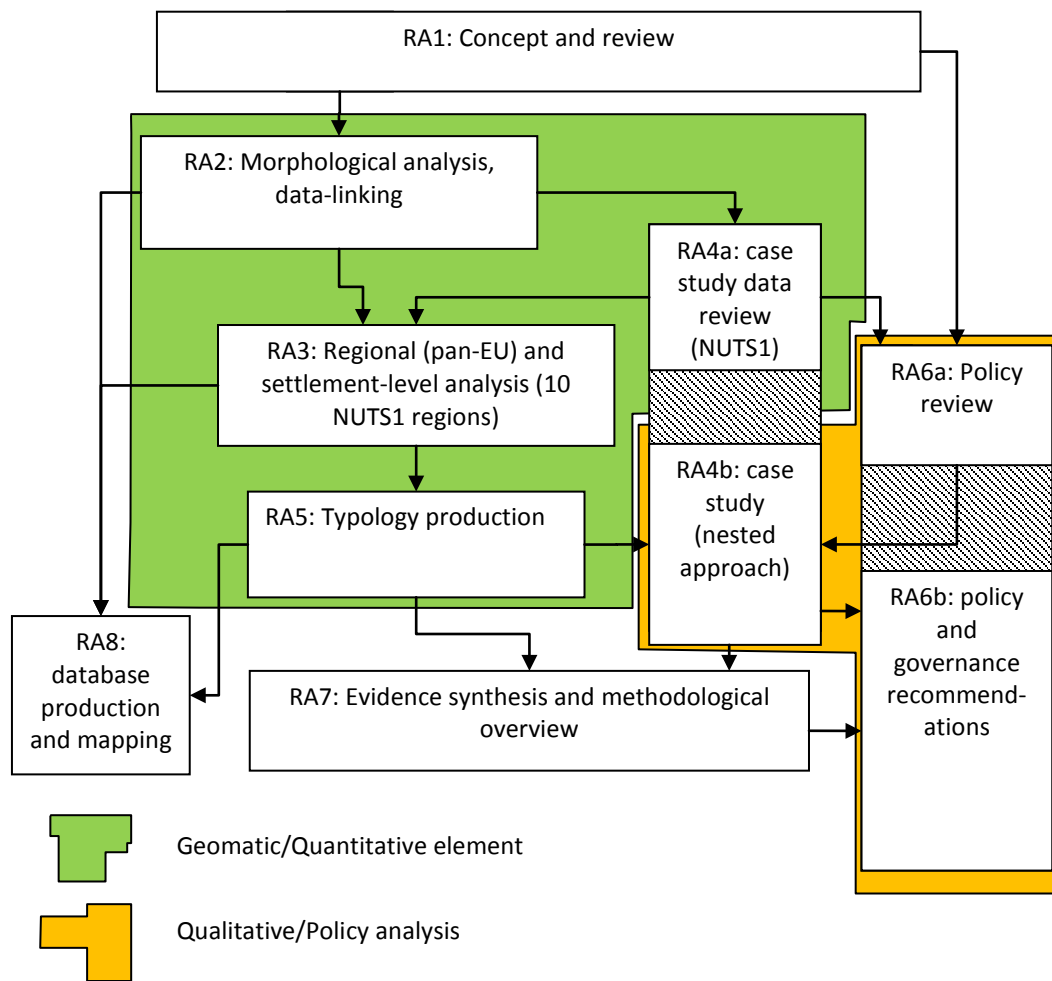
RA1: Concept and review

RA2: Morphological analysis, data-linking

RA4a: case study data review (NUTS1)

RA3: Regional (pan-EU) and settlement-level analysis (10 NUTS1 regions)

RA6a: Policy review

RA4b: case study (nested approach)

RA5: Typology production

RA6b: policy and governance recommendations

RA8: database production and mapping

RA7: Evidence synthesis and methodological overview

Geomatic/Quantitative element

Qualitative/Policy analysis